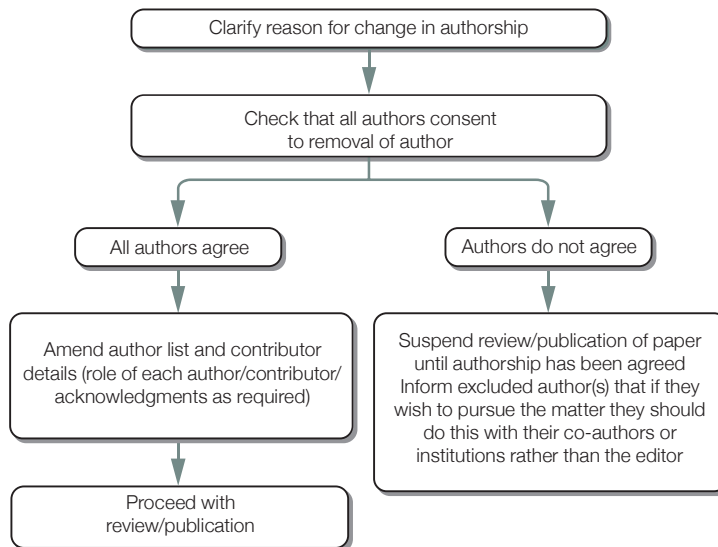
Clarify reason for change in authorship

Check that all authors consent to removal of author

All authors agree

Authors do not agree

Amend author list and contributor details (role of each author/contributor/ acknowledgments as required)

Suspend review/publication of paper until authorship has been agreed
Inform excluded author(s) that if they wish to pursue the matter they should do this with their co-authors or institutions rather than the editor

Proceed with review/publication